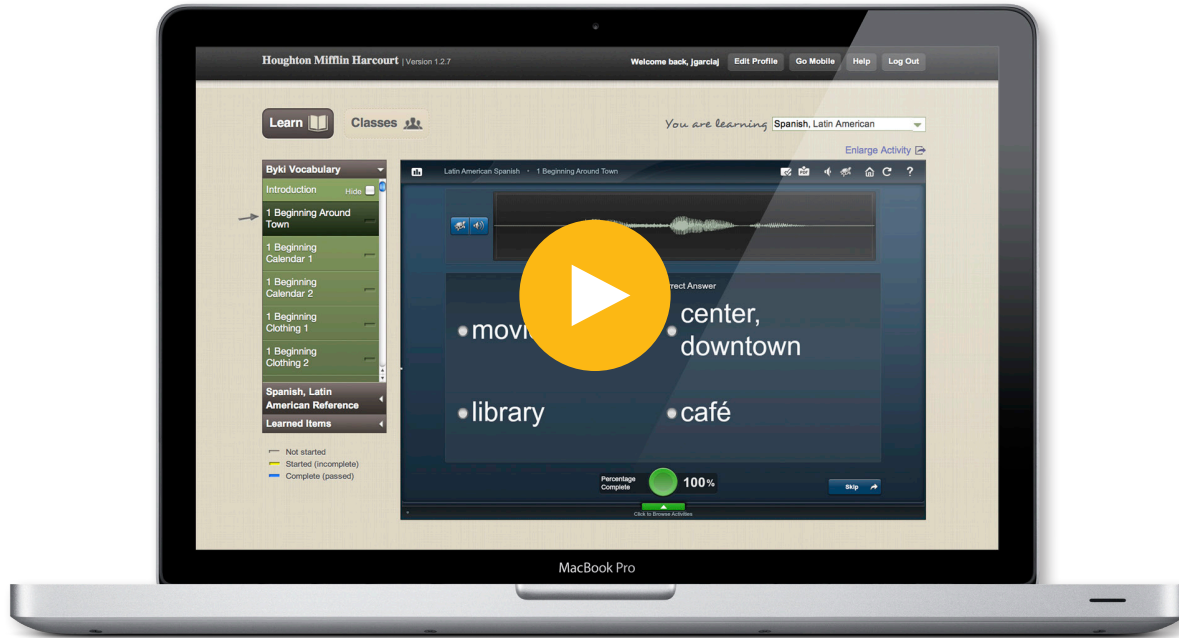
Houghton Mifflin Harcourt | Version 1.2.7

Welcome back, jgarciaj Edit Profile Go Mobile Help Log Out

Learn Classes

You are learning Spanish, Latin American

Enlarge Activity

Byki Vocabulary

Introduction Hide

1 Beginning Around Town

1 Beginning Calendar 1

1 Beginning Calendar 2

1 Beginning Clothing 1

1 Beginning Clothing 2

Spanish, Latin American Reference

Learned Items

Not started
Started (incomplete)
Complete (passed)

Latin American Spanish • 1 Beginning Around Town

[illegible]rrect Answer

movi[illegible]

center, downtown

library

café

Percentage Complete 100%

Skip

Click to Browse Activities

MacBook Pro